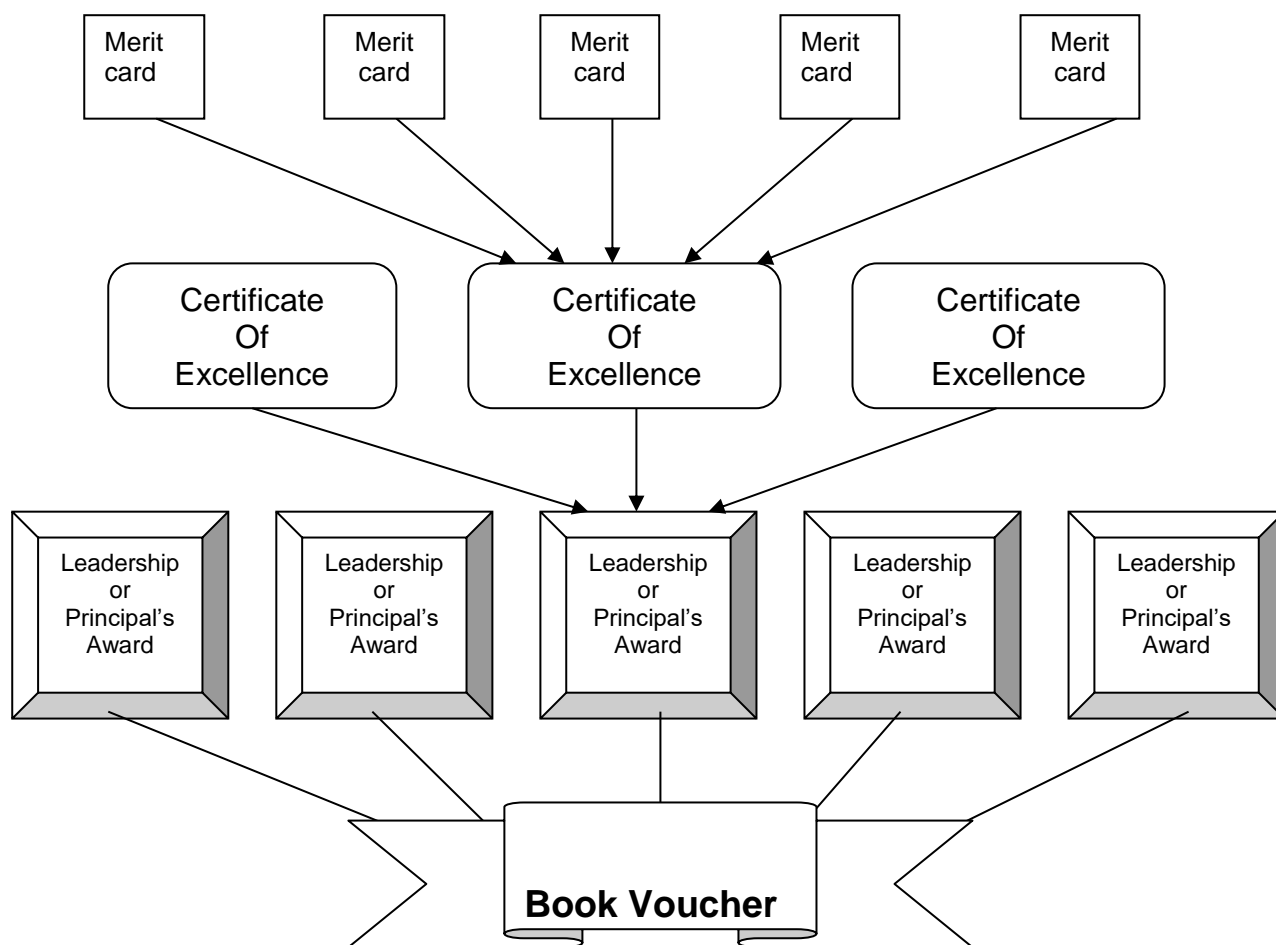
Merit card

Merit card

Merit card

Merit card

Merit card

Certificate Of Excellence

Certificate Of Excellence

Certificate Of Excellence

Leadership or Principal's Award

Leadership or Principal's Award

Leadership or Principal's Award

Leadership or Principal's Award

Leadership or Principal's Award

Book Voucher